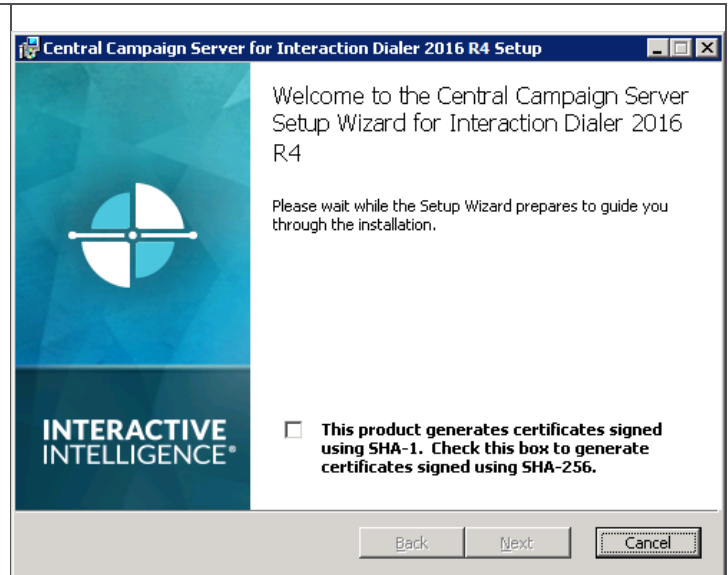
Central Campaign Server for Interaction Dialer 2016 R4 Setup

Welcome to the Central Campaign Server Setup Wizard for Interaction Dialer 2016 R4

Please wait while the Setup Wizard prepares to guide you through the installation.

INTERACTIVE INTELLIGENCE®

This product generates certificates signed using SHA-1. Check this box to generate certificates signed using SHA-256.

Back Next Cancel